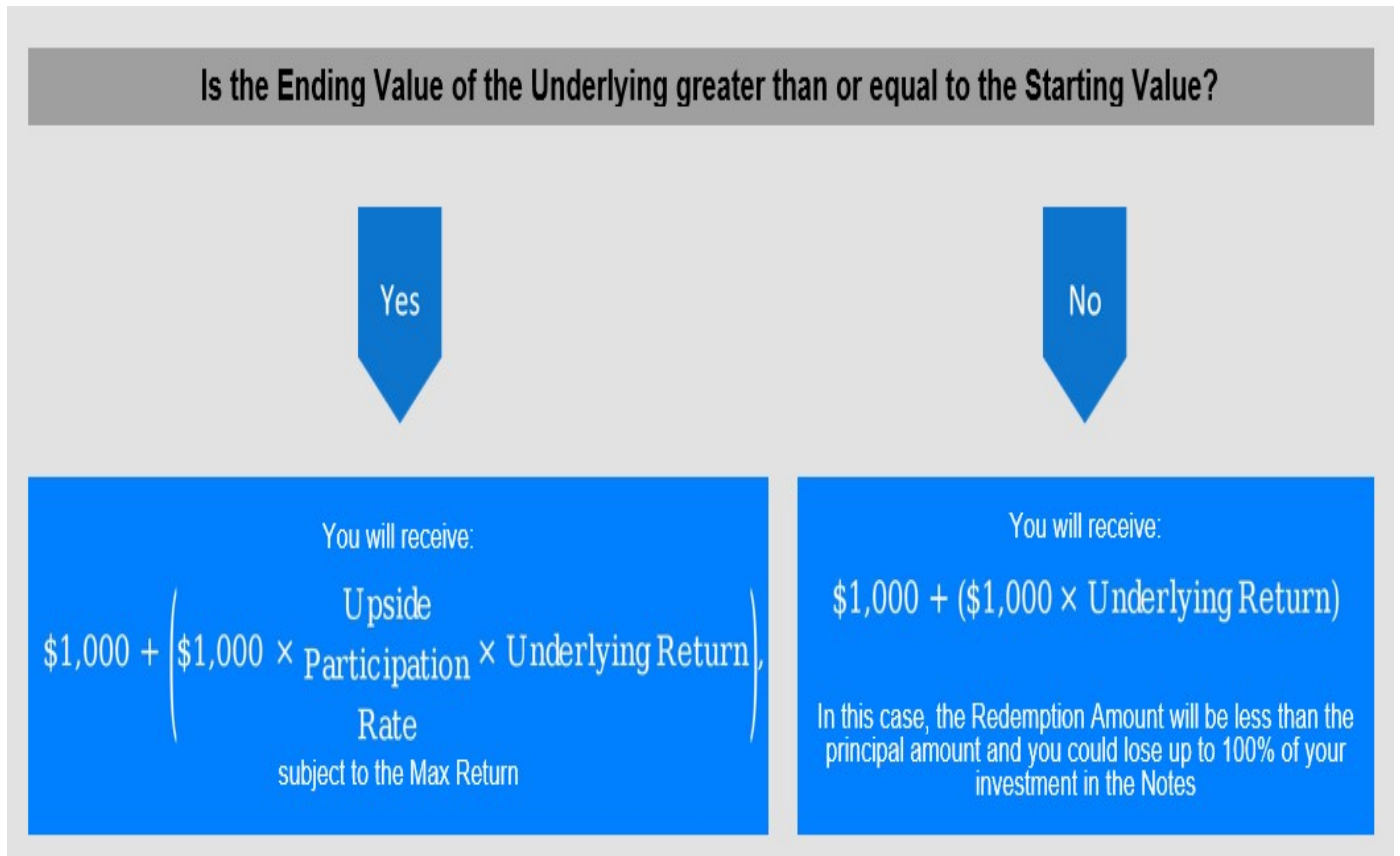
Is the Ending Value of the Underlying greater than or equal to the Starting Value?

Yes

No

You will receive:

$\$1{,}000 + \left(\$1{,}000 \times \begin{matrix}\text{Upside}\\ \text{Participation}\\ \text{Rate}\end{matrix} \times \text{Underlying Return}\right),$

subject to the Max Return

You will receive:

$\$1{,}000 + (\$1{,}000 \times \text{Underlying Return})$

In this case, the Redemption Amount will be less than the principal amount and you could lose up to 100% of your investment in the Notes